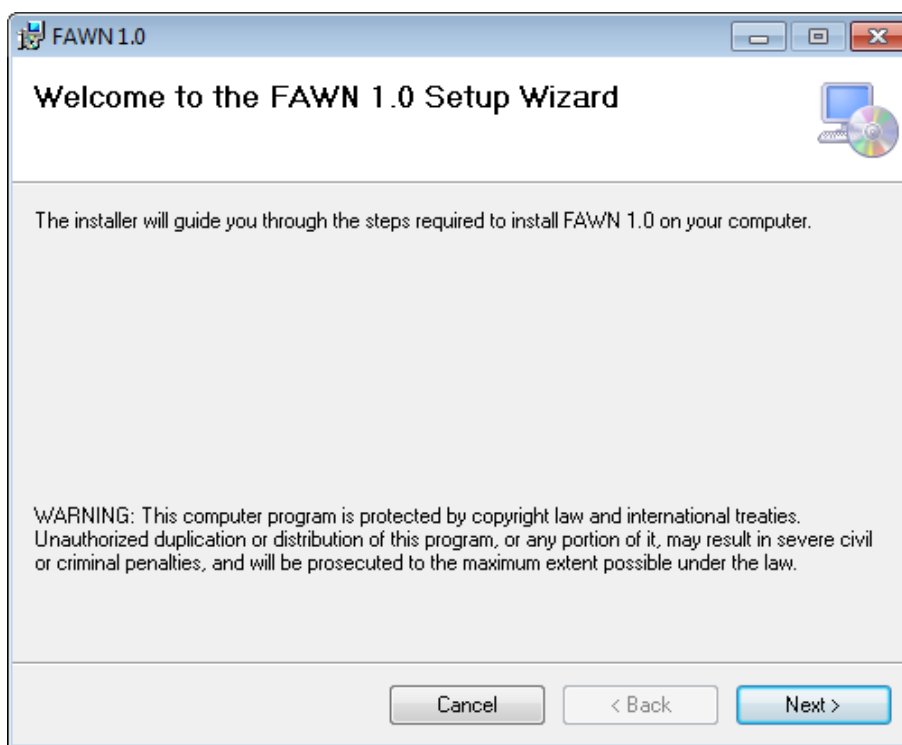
FAWN 1.0

Welcome to the FAWN 1.0 Setup Wizard

The installer will guide you through the steps required to install FAWN 1.0 on your computer.

WARNING: This computer program is protected by copyright law and international treaties. Unauthorized duplication or distribution of this program, or any portion of it, may result in severe civil or criminal penalties, and will be prosecuted to the maximum extent possible under the law.

Cancel
< Back
Next >